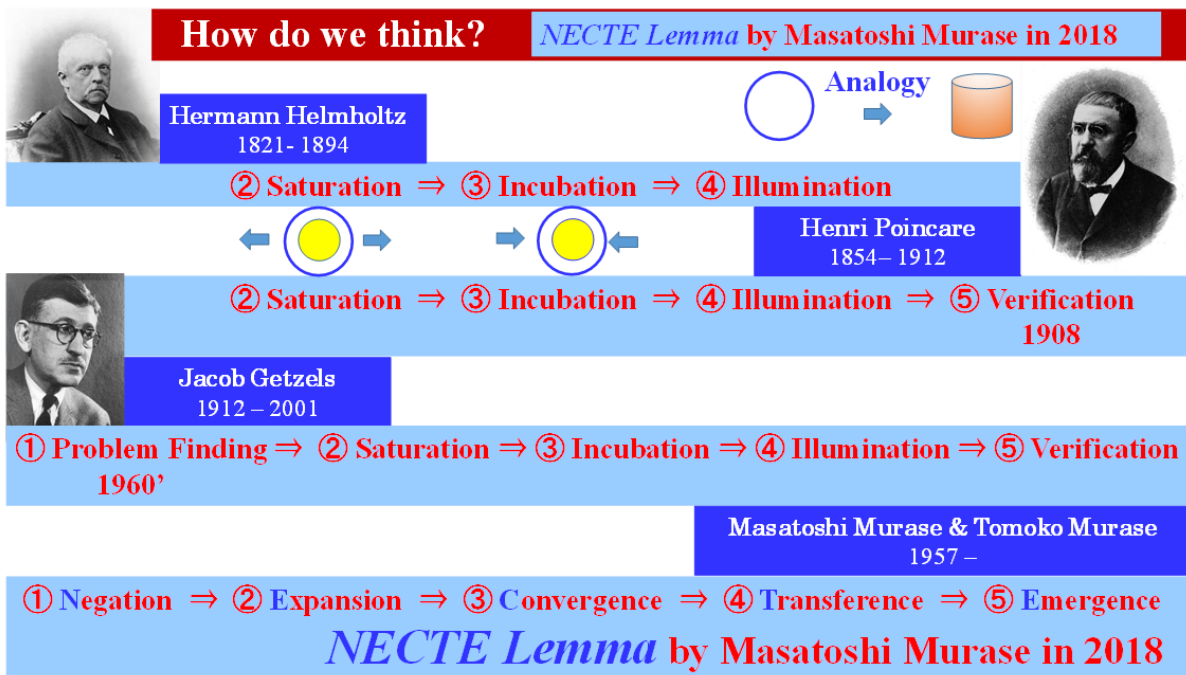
How do we think? NECTE Lemma by Masatoshi Murase in 2018

Analogy

Hermann Helmholtz
1821- 1894

② Saturation ⇒ ③ Incubation ⇒ ④ Illumination

Henri Poincare
1854– 1912

② Saturation ⇒ ③ Incubation ⇒ ④ Illumination ⇒ ⑤ Verification
1908

Jacob Getzels
1912 – 2001

① Problem Finding ⇒ ② Saturation ⇒ ③ Incubation ⇒ ④ Illumination ⇒ ⑤ Verification
1960’

Masatoshi Murase & Tomoko Murase
1957 –

① Negation ⇒ ② Expansion ⇒ ③ Convergence ⇒ ④ Transference ⇒ ⑤ Emergence

NECTE Lemma by Masatoshi Murase in 2018